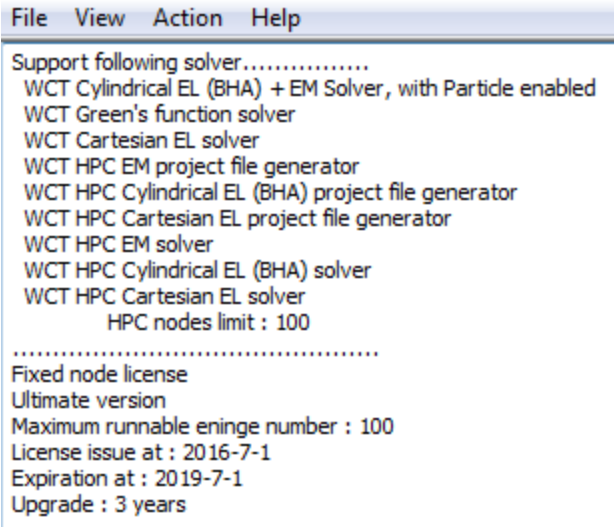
File View Action Help

Support following solver................
WCT Cylindrical EL (BHA) + EM Solver, with Particle enabled
WCT Green's function solver
WCT Cartesian EL solver
WCT HPC EM project file generator
WCT HPC Cylindrical EL (BHA) project file generator
WCT HPC Cartesian EL project file generator
WCT HPC EM solver
WCT HPC Cylindrical EL (BHA) solver
WCT HPC Cartesian EL solver
HPC nodes limit : 100
..................................................
Fixed node license
Ultimate version
Maximum runnable eninge number : 100
License issue at : 2016-7-1
Expiration at : 2019-7-1
Upgrade : 3 years